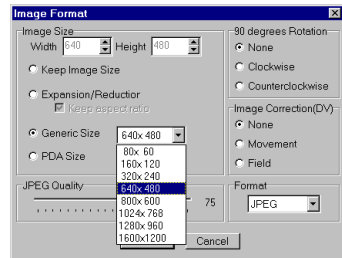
Image Format

Image Size
Width 640 Height 480
Keep Image Size
Expansion/Reduction
Keep aspect ratio
Generic Size 640x 480
PDA Size

80x 60
160x120
320x240
640x480
800x600
1024x768
1280x960
1600x1200

JPEG Quality
75

90 degrees Rotation
None
Clockwise
Counterclockwise

Image Correction(DV)
None
Movement
Field

Format
JPEG

Cancel